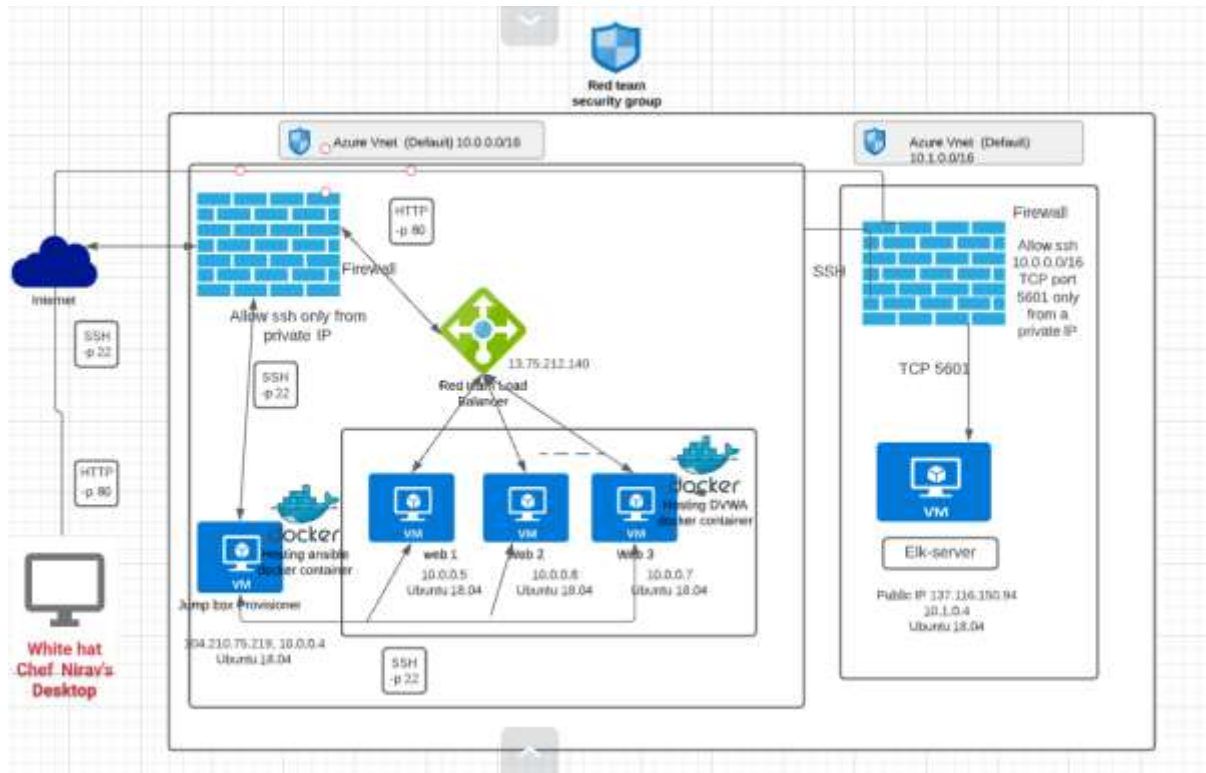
Red team security group

Azure Vnet (Default) 10.0.0.0/16

Azure Vnet (Default) 10.1.0.0/16

Internet

SSH -p 22

HTTP -p 80

HTTP -p 80

Firewall

Allow ssh only from private IP

SSH -p 22

13.75.212.140

Red team Load Balancer

docker Hosting DVWA docker container

VM web 1 10.0.0.5 Ubuntu 18.04

VM Web 2 10.0.0.6 Ubuntu 18.04

VM Web 3 10.0.0.7 Ubuntu 18.04

docker Hosting ansible docker container

VM Jump Box Provisioner

104.210.75.219, 10.0.0.4 Ubuntu 18.04

SSH -p 22

White hat Chef Nirav's Desktop

SSH

Firewall

Allow ssh 10.0.0.0/16 TCP port 5601 only from a private IP

TCP 5601

VM

Elk-server

Public IP 137.116.150.94 10.1.0.4 Ubuntu 18.04